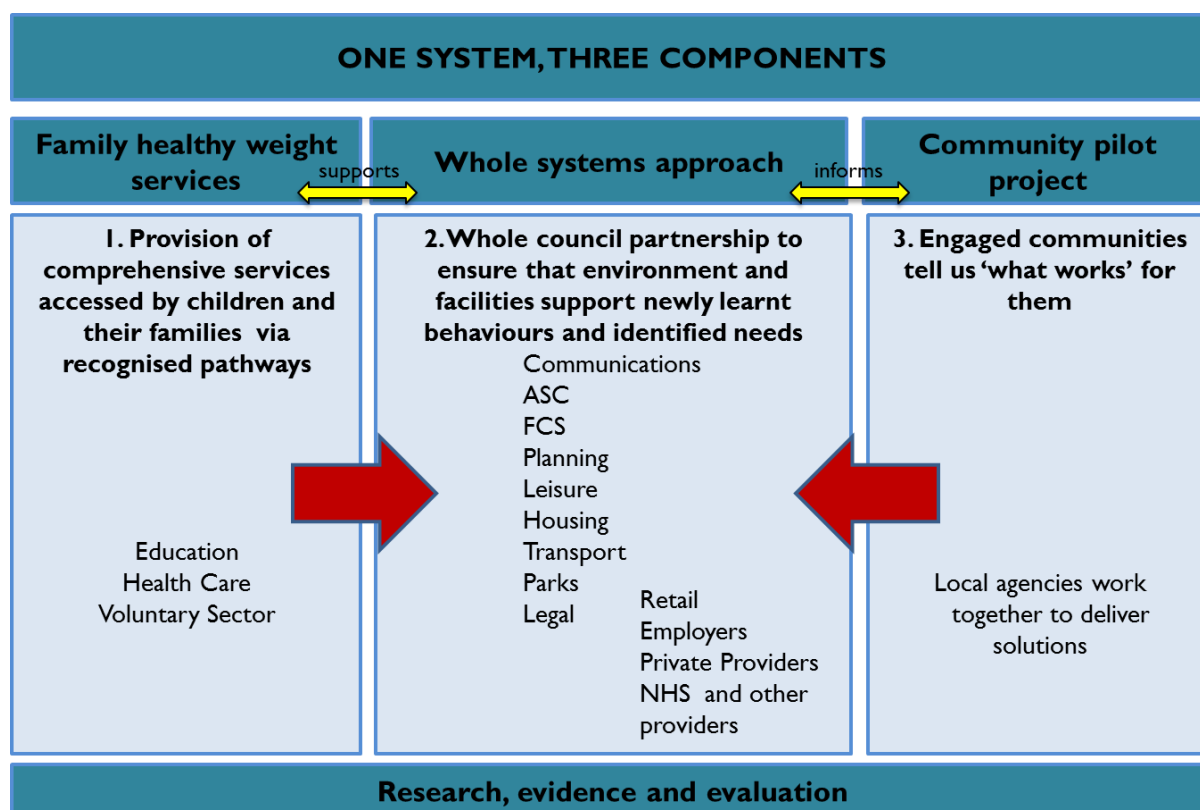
ONE SYSTEM, THREE COMPONENTS

Family healthy weight services

supports

Whole systems approach

informs

Community pilot project

1. Provision of comprehensive services accessed by children and their families via recognised pathways

Education
Health Care
Voluntary Sector

2. Whole council partnership to ensure that environment and facilities support newly learnt behaviours and identified needs

Communications
ASC
FCS
Planning
Leisure
Housing
Transport
Parks
Legal

Retail
Employers
Private Providers
NHS and other providers

3. Engaged communities tell us 'what works' for them

Local agencies work together to deliver solutions

Research, evidence and evaluation